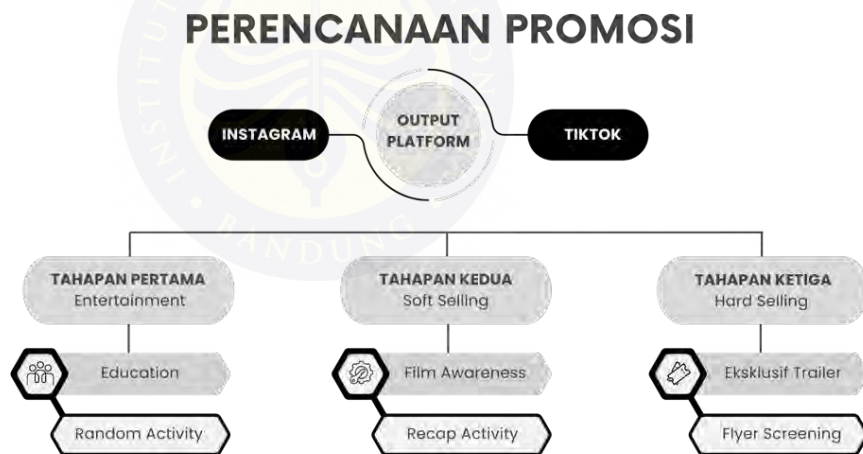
PERENCANAAN PROMOSI

INSTAGRAM

OUTPUT PLATFORM

TIKTOK

TAHAPAN PERTAMA
Entertainment

Education

Random Activity

TAHAPAN KEDUA
Soft Selling

Film Awareness

Recap Activity

TAHAPAN KETIGA
Hard Selling

Eksklusif Trailer

Flyer Screening